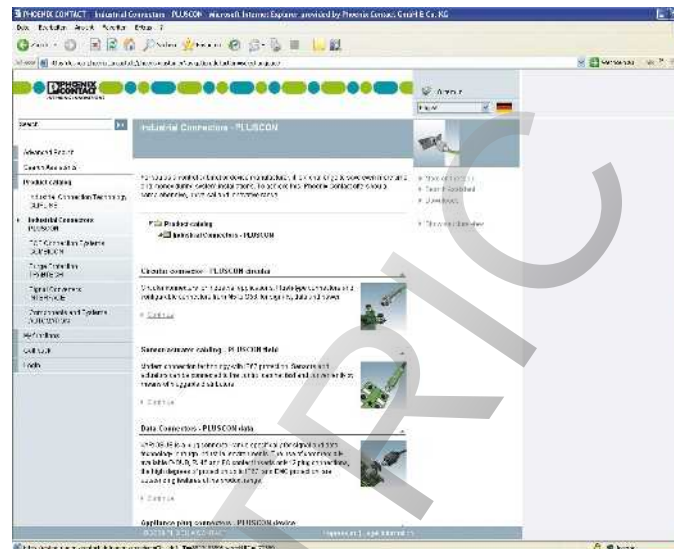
PHOENIX CONTACT - Industrial Connectors - PLUSCON - Microsoft Internet Explorer provided by Phoenix Contact GmbH & Co. KG

Datei Bearbeiten Ansicht Favoriten Extras ?

PHOENIX CONTACT

Search

Advanced Search

Product catalog

Industrial Connection Technology - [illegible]

Industrial Connectors - PLUSCON

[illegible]

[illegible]

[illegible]

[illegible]

Industrial Connectors - PLUSCON

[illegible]

Product catalog

Industrial Connectors - PLUSCON

Circular connectors - PLUSCON circular

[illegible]

Continue

Sensor/actuator cabling - PLUSCON field

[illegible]

Continue

Data Connectors - PLUSCON data

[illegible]

Continue

Appliance plug connectors - PLUSCON device

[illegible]